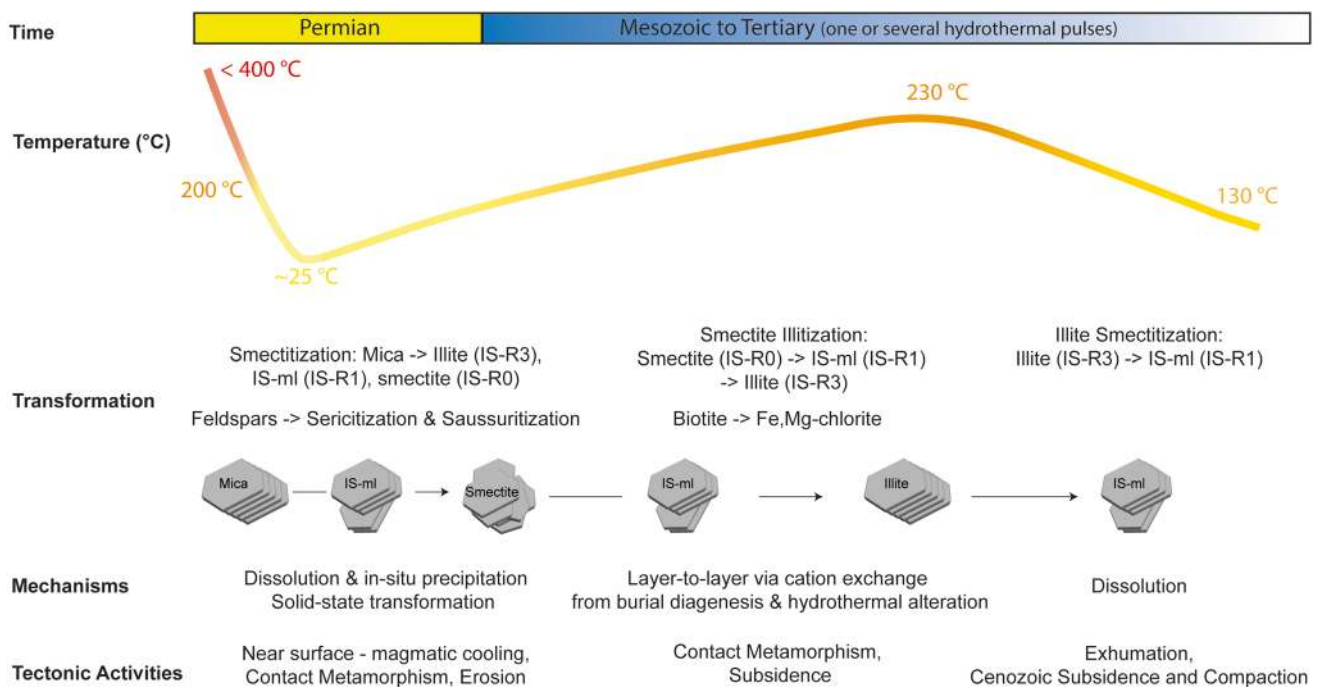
Time

Permian

Mesozoic to Tertiary (one or several hydrothermal pulses)

Temperature (°C)

< 400 °C

200 °C

~25 °C

230 °C

130 °C

Transformation

Smectitization: Mica -> Illite (IS-R3), IS-ml (IS-R1), smectite (IS-R0)

Feldspars -> Sericitization & Saussuritization

Smectite Illitization: Smectite (IS-R0) -> IS-ml (IS-R1) -> Illite (IS-R3)

Biotite -> Fe,Mg-chlorite

Illite Smectitization: Illite (IS-R3) -> IS-ml (IS-R1)

Mica

IS-ml

Smectite

IS-ml

Illite

IS-ml

Mechanisms

Dissolution & in-situ precipitation Solid-state transformation

Layer-to-layer via cation exchange from burial diagenesis & hydrothermal alteration

Dissolution

Tectonic Activities

Near surface - magmatic cooling, Contact Metamorphism, Erosion

Contact Metamorphism, Subsidence

Exhumation, Cenozoic Subsidence and Compaction